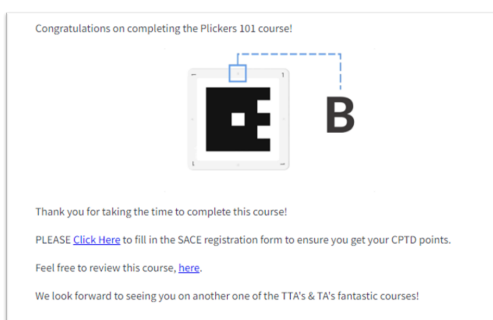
Congratulations on completing the Plickers 101 course!

B

Thank you for taking the time to complete this course!

PLEASE Click Here to fill in the SACE registration form to ensure you get your CPTD points.

Feel free to review this course, here.

We look forward to seeing you on another one of the TTA's & TA's fantastic courses!